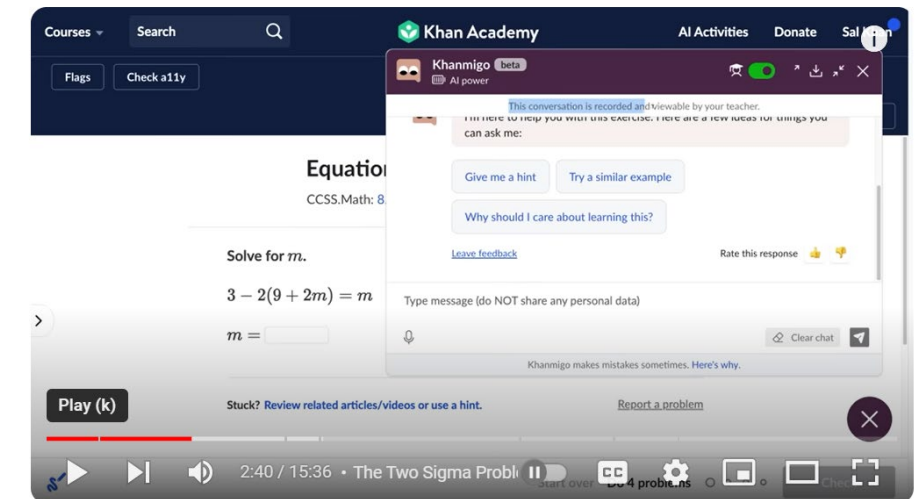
Courses
Search
Khan Academy
AI Activities
Donate
Sal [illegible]

Flags
Check a11y

Khanmigo beta
AI power

This conversation is recorded and viewable by your teacher.

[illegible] here to help you with this exercise. Here are a few ideas for things you can ask me:

Give me a hint
Try a similar example
Why should I care about learning this?

Leave feedback
Rate this response

Type message (do NOT share any personal data)

Clear chat

Khanmigo makes mistakes sometimes. Here's why.

Equatio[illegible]
CCSS.Math: 8.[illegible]

Solve for $m$.

$3-2(9+2m)=m$

$m=$

Play (k)

Stuck? Review related articles/videos or use a hint.
Report a problem

2:40 / 15:36 • The Two Sigma Probl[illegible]

Start over
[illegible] 4 problems
Check